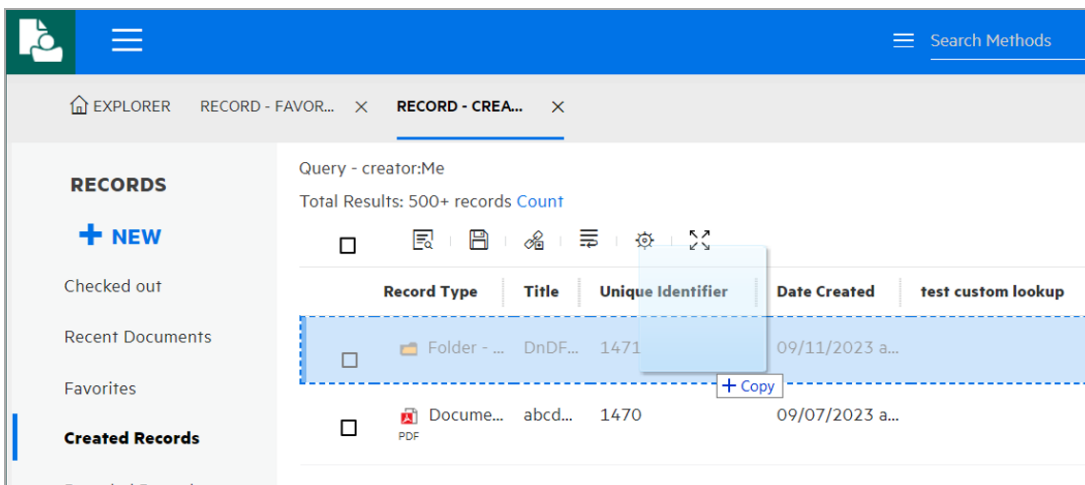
Search Methods

EXPLORER RECORD - FAVOR... ✕ RECORD - CREA... ✕

RECORDS

+ NEW

Checked out

Recent Documents

Favorites

Created Records

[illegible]

Query - creator:Me

Total Results: 500+ records Count

| | Record Type | Title | Unique Identifier | Date Created | test custom lookup |
|---|---|---|---|---|---|
| ☐ | Folder - ... | DnDF... | 1471 | 09/11/2023 a... | |
| ☐ | PDF Docume... | abcd... | 1470 | 09/07/2023 a... | |

+ Copy